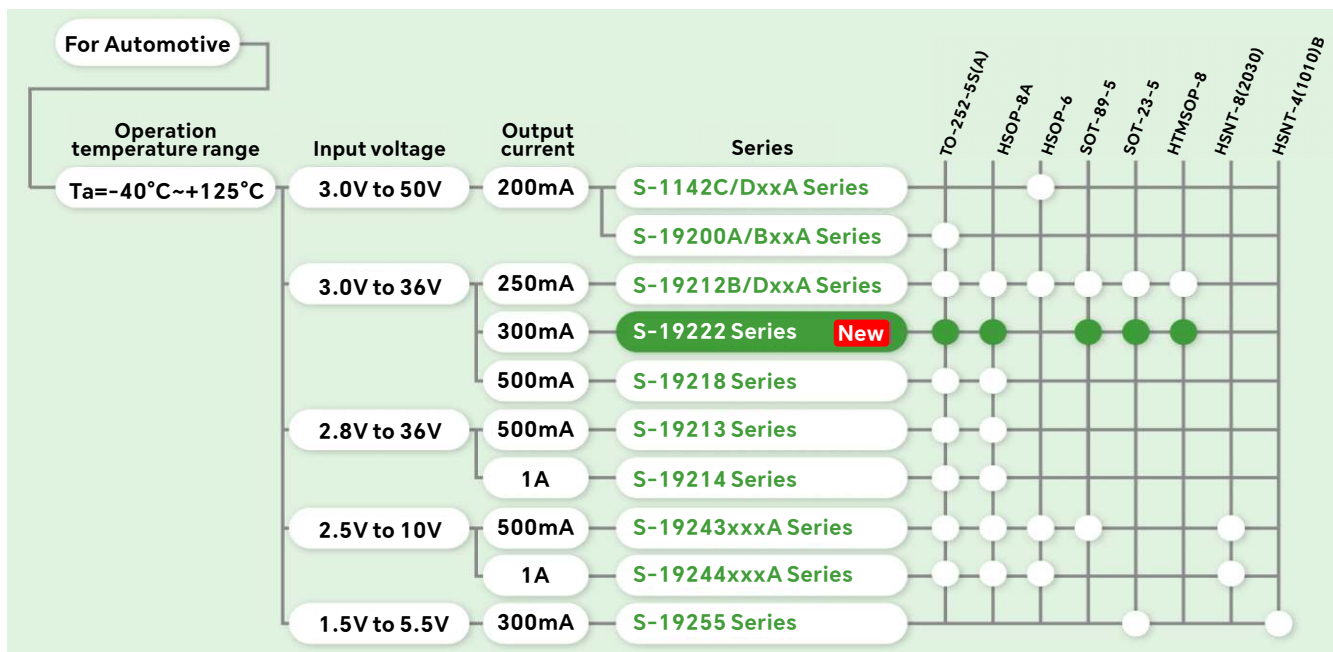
For Automotive

Operation temperature range
Ta=-40°C~+125°C

Input voltage
Output current
Series

TO-252-5S(A)
HSOP-8A
HSOP-6
SOT-89-5
SOT-23-5
HTMSOP-8
HSNT-8(2030)
HSNT-4(1010)B

3.0V to 50V
200mA
S-1142C/DxxA Series
S-19200A/BxxA Series

3.0V to 36V
250mA
S-19212B/DxxA Series
300mA
S-19222 Series New
500mA
S-19218 Series

2.8V to 36V
500mA
S-19213 Series
1A
S-19214 Series

2.5V to 10V
500mA
S-19243xxxA Series
1A
S-19244xxxA Series

1.5V to 5.5V
300mA
S-19255 Series